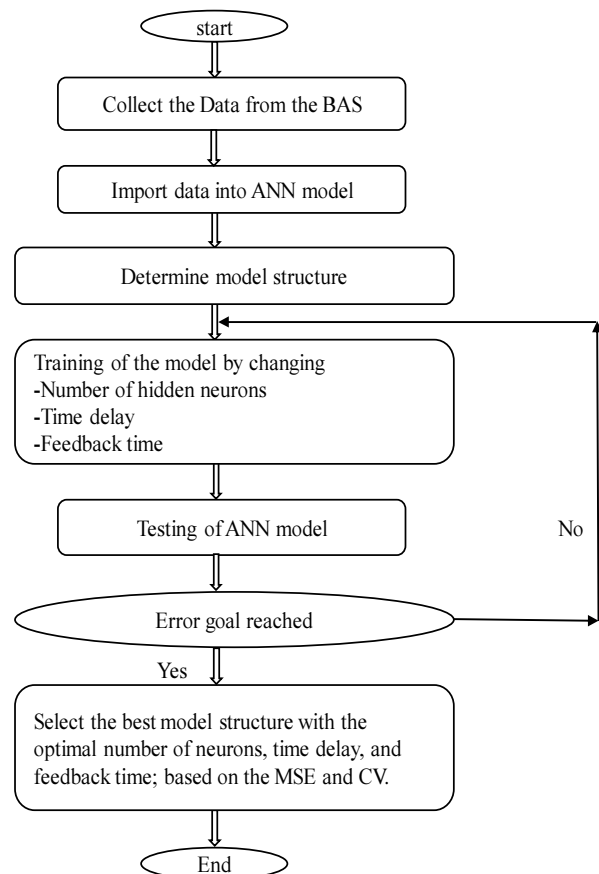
start

Collect the Data from the BAS

Import data into ANN model

Determine model structure

Training of the model by changing
-Number of hidden neurons
-Time delay
-Feedback time

Testing of ANN model

No

Error goal reached

Yes

Select the best model structure with the optimal number of neurons, time delay, and feedback time; based on the MSE and CV.

End